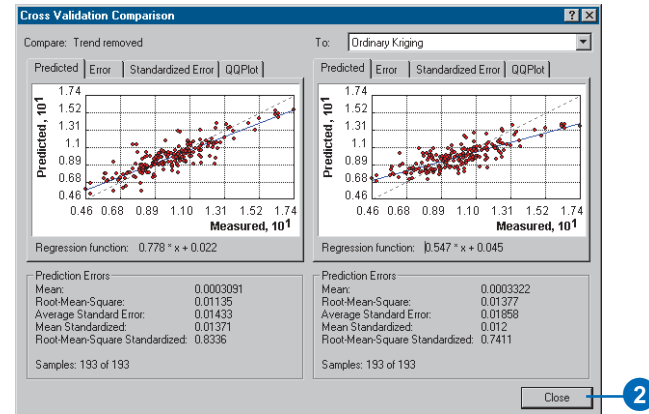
Cross Validation Comparison

? X

Compare: Trend removed

To: Ordinary Kriging

Predicted | Error | Standardized Error | QQPlot

Predicted, $10^1$

1.74
1.52
1.31
1.1
0.89
0.68
0.46

0.46 0.68 0.89 1.10 1.31 1.52 1.74

Measured, $10^1$

Regression function: 0.778 * x + 0.022

Predicted | Error | Standardized Error | QQPlot

Predicted, $10^1$

1.74
1.52
1.31
1.1
0.89
0.68
0.46

0.46 0.68 0.89 1.10 1.31 1.52 1.74

Measured, $10^1$

Regression function: 0.547 * x + 0.045

Prediction Errors

| | |
|---|---|
| Mean: | 0.0003091 |
| Root-Mean-Square: | 0.01135 |
| Average Standard Error: | 0.01433 |
| Mean Standardized: | 0.01371 |
| Root-Mean-Square Standardized: | 0.8336 |

Samples: 193 of 193

Prediction Errors

| | |
|---|---|
| Mean: | 0.0003322 |
| Root-Mean-Square: | 0.01377 |
| Average Standard Error: | 0.01858 |
| Mean Standardized: | 0.012 |
| Root-Mean-Square Standardized: | 0.7411 |

Samples: 193 of 193

Close

2